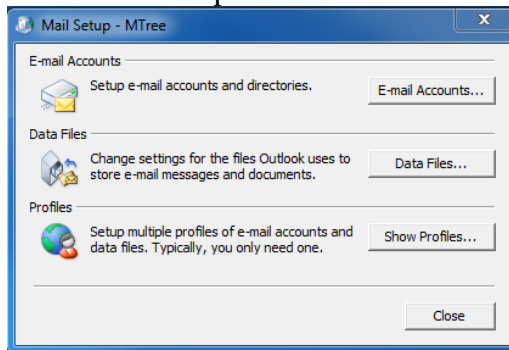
Mail Setup - MTree

E-mail Accounts

Setup e-mail accounts and directories.

E-mail Accounts...

Data Files

Change settings for the files Outlook uses to store e-mail messages and documents.

Data Files...

Profiles

Setup multiple profiles of e-mail accounts and data files. Typically, you only need one.

Show Profiles...

Close